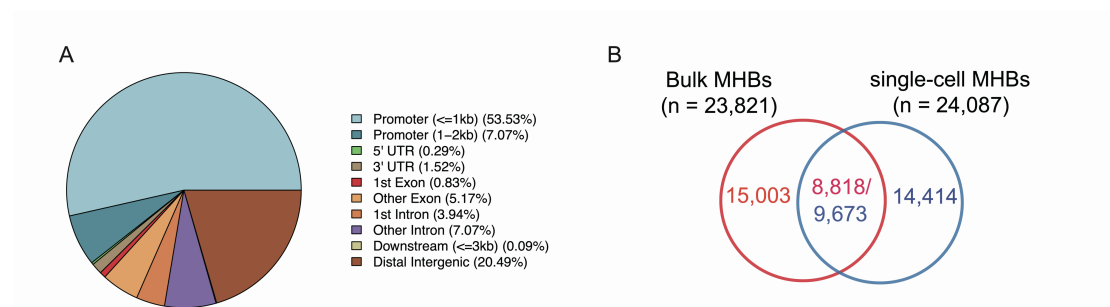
A

Promoter (<=1kb) (53.53%)
Promoter (1–2kb) (7.07%)
5' UTR (0.29%)
3' UTR (1.52%)
1st Exon (0.83%)
Other Exon (5.17%)
1st Intron (3.94%)
Other Intron (7.07%)
Downstream (<=3kb) (0.09%)
Distal Intergenic (20.49%)

B

Bulk MHBs
(n = 23,821)

single-cell MHBs
(n = 24,087)

15,003

8,818/
9,673

14,414